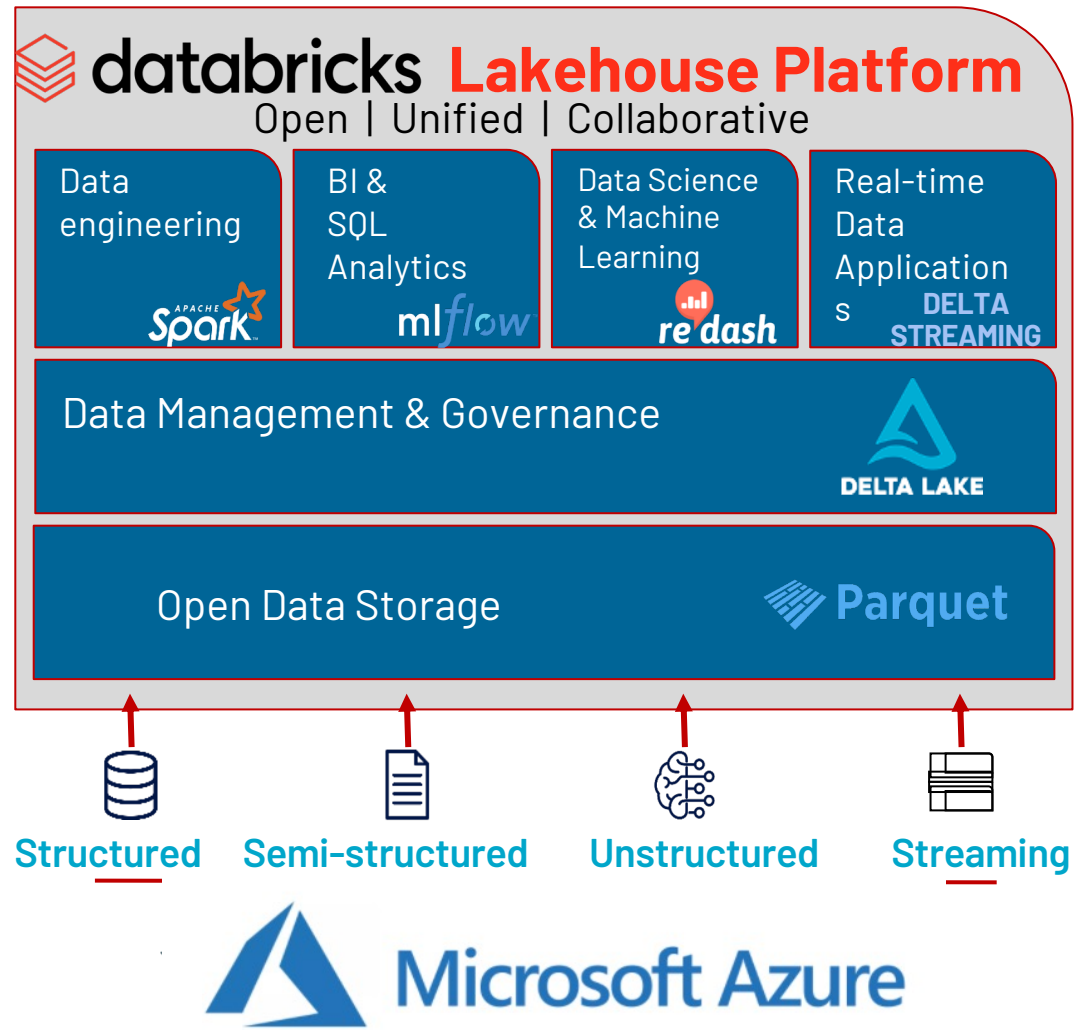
databricks Lakehouse Platform
Open | Unified | Collaborative

Data engineering
APACHE Spark

BI & SQL Analytics
mlflow

Data Science & Machine Learning
redash

Real-time Data Application s
DELTA STREAMING

Data Management & Governance
DELTA LAKE

Open Data Storage
Parquet

Structured
Semi-structured
Unstructured
Streaming

Microsoft Azure